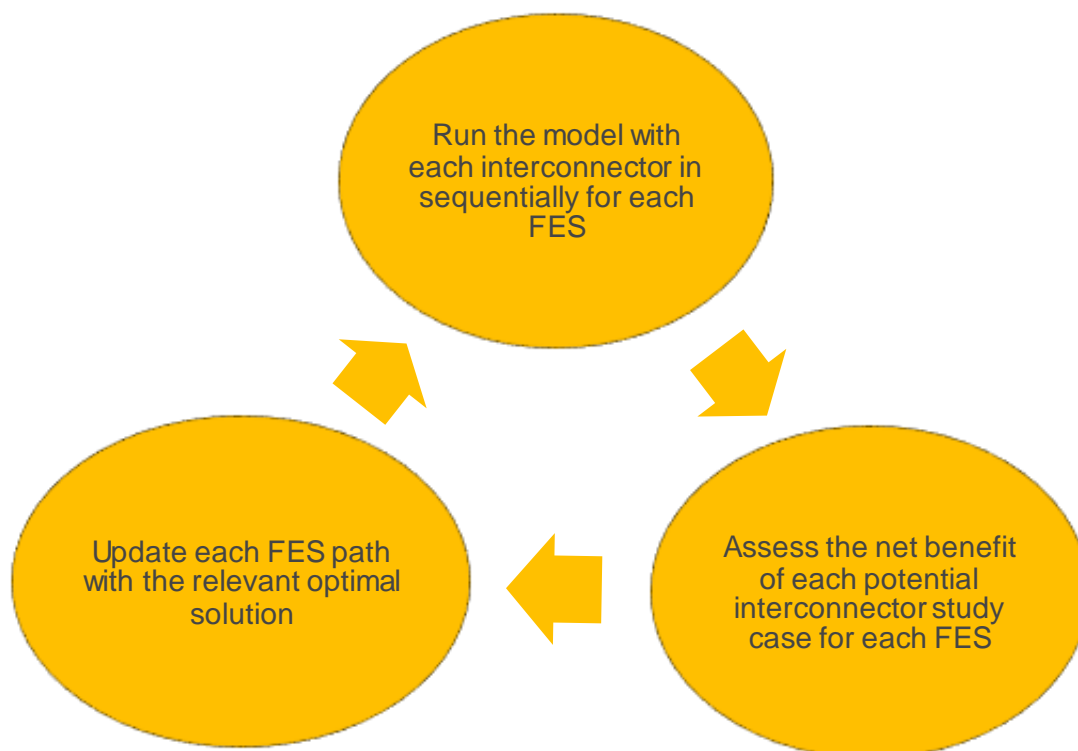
Run the model with each interconnector in sequentially for each FES

Assess the net benefit of each potential interconnector study case for each FES

Update each FES path with the relevant optimal solution